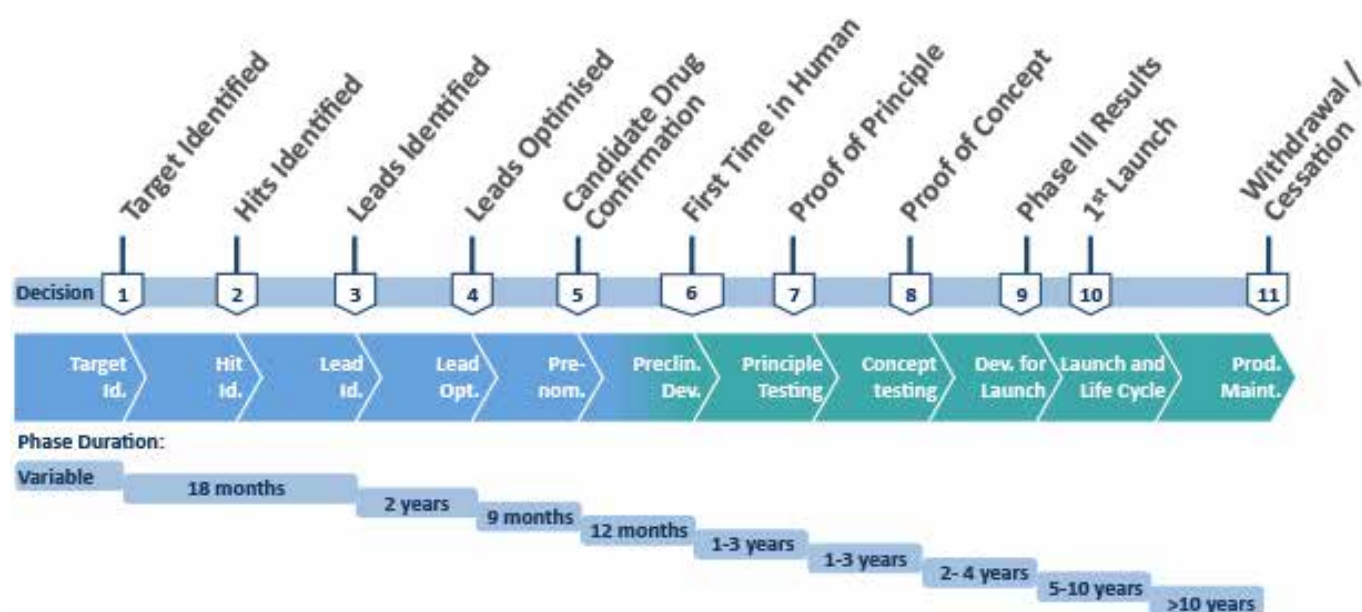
Target Identified
Hits Identified
Leads Identified
Leads Optimised
Candidate Drug Confirmation
First Time in Human
Proof of Principle
Proof of Concept
Phase III Results
$1^{st}$ Launch
Withdrawal / Cessation

Decision 1 2 3 4 5 6 7 8 9 10 11

Target Id.
Hit Id.
Lead Id.
Lead Opt.
Pre-nom.
Preclin. Dev.
Principle Testing
Concept testing
Dev. for Launch
Launch and Life Cycle
Prod. Maint.

Phase Duration:
Variable
18 months
2 years
9 months
12 months
1-3 years
1-3 years
2- 4 years
5-10 years
>10 years